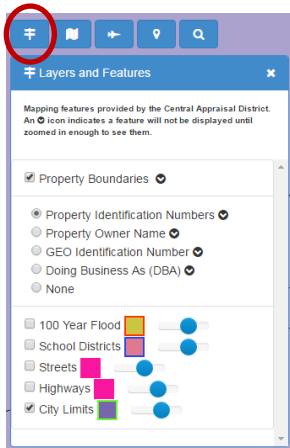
Layers and Features

Mapping features provided by the Central Appraisal District. An icon indicates a feature will not be displayed until zoomed in enough to see them.

Property Boundaries

Property Identification Numbers
Property Owner Name
GEO Identification Number
Doing Business As (DBA)
None

100 Year Flood
School Districts
Streets
Highways
City Limits